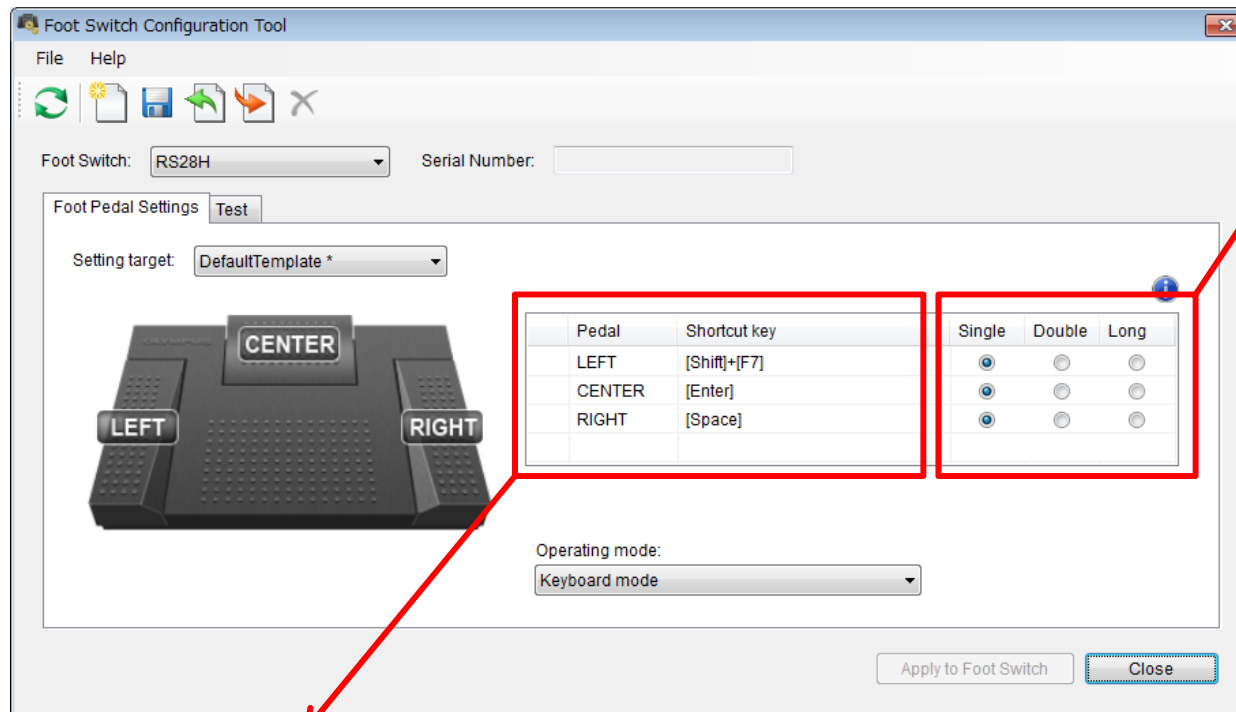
Foot Switch Configuration Tool

File Help

Foot Switch: RS28H

Serial Number:

Foot Pedal Settings

Test

Setting target: DefaultTemplate *

OLYMPUS

CENTER

LEFT

RIGHT

| Pedal | Shortcut key |
|---|---|
| LEFT | [Shift]+[F7] |
| CENTER | [Enter] |
| RIGHT | [Space] |

Single Double Long

Operating mode:

Keyboard mode

Apply to Foot Switch

Close